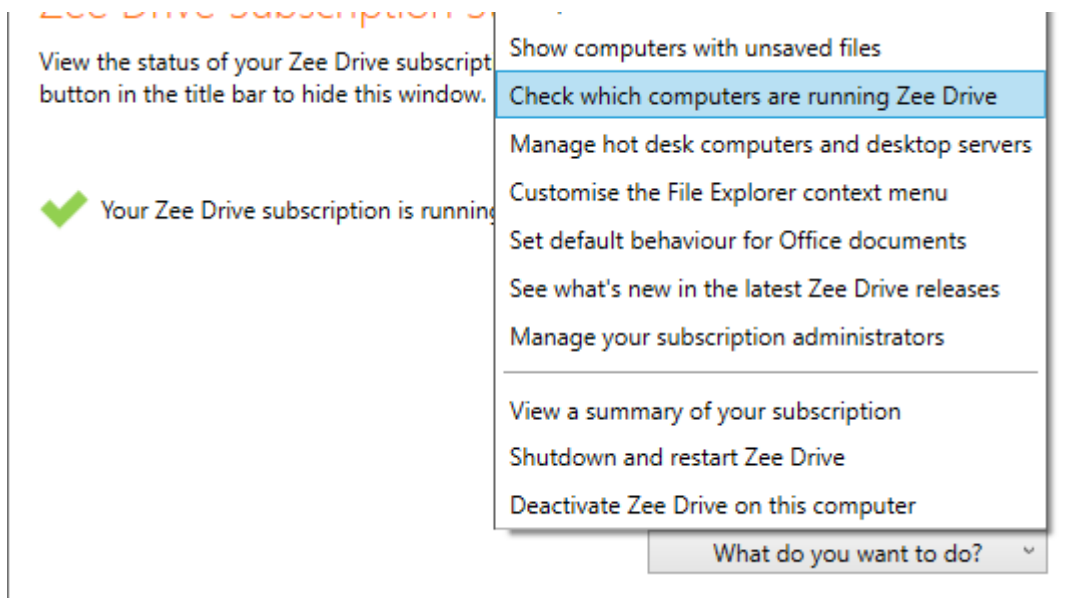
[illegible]

View the status of your Zee Drive subscript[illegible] button in the title bar to hide this window.

Your Zee Drive subscription is running

Show computers with unsaved files
Check which computers are running Zee Drive
Manage hot desk computers and desktop servers
Customise the File Explorer context menu
Set default behaviour for Office documents
See what's new in the latest Zee Drive releases
Manage your subscription administrators

View a summary of your subscription
Shutdown and restart Zee Drive
Deactivate Zee Drive on this computer

What do you want to do?